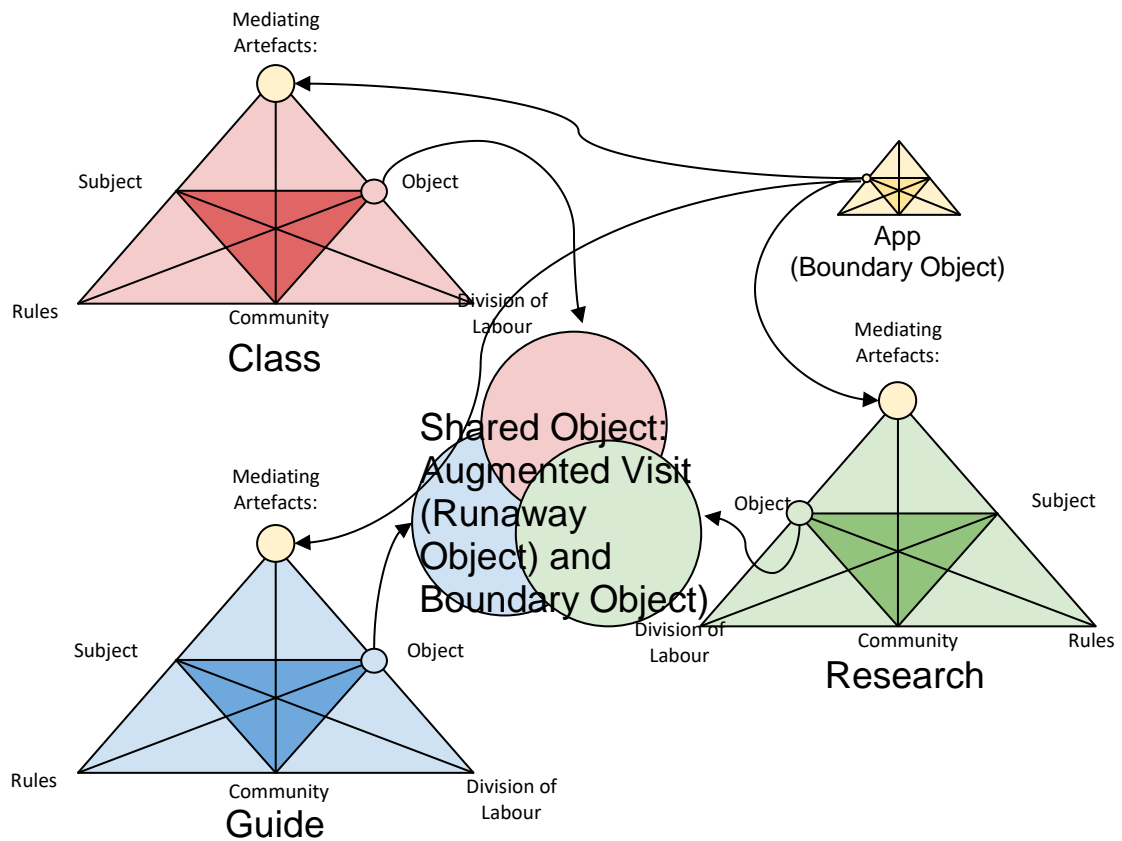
Mediating Artefacts:

Subject

Object

Rules

Community

Division of Labour

Class

App (Boundary Object)

Mediating Artefacts:

Shared Object: Augmented Visit (Runaway Object) and Boundary Object)

Mediating Artefacts:

Object

Subject

Division of Labour

Community

Rules

Research

Subject

Object

Rules

Community

Division of Labour

Guide